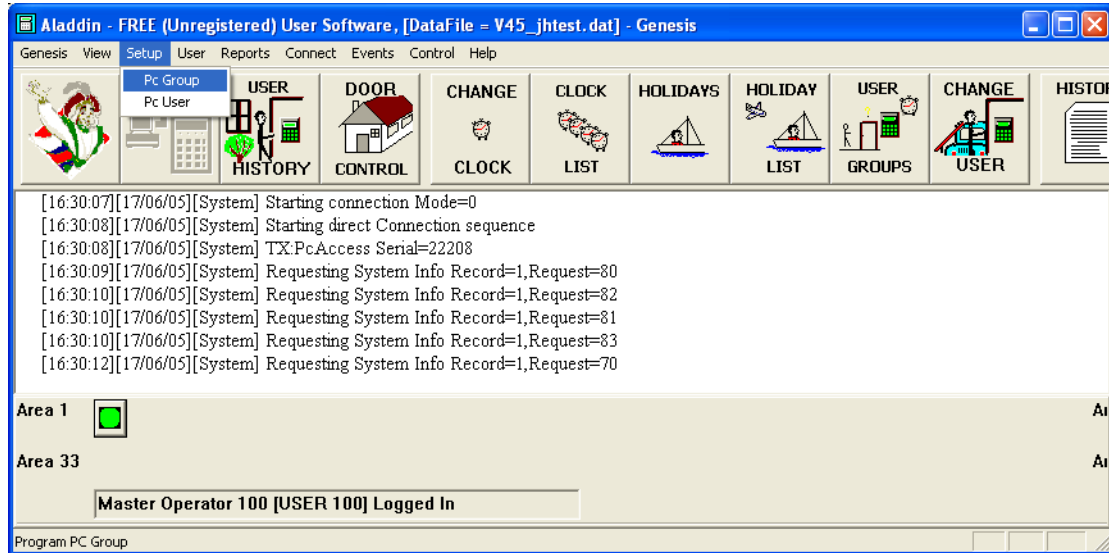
Aladdin - FREE (Unregistered) User Software, [DataFile = V45_jhtest.dat] - Genesis

Genesis View Setup User Reports Connect Events Control Help

Pc Group
Pc User

USER HISTORY

DOOR CONTROL

CHANGE CLOCK

CLOCK LIST

HOLIDAYS

HOLIDAY LIST

USER GROUPS

CHANGE USER

HISTOR

[16:30:07][17/06/05][System] Starting connection Mode=0
[16:30:08][17/06/05][System] Starting direct Connection sequence
[16:30:08][17/06/05][System] TX:PcAccess Serial=22208
[16:30:09][17/06/05][System] Requesting System Info Record=1,Request=80
[16:30:10][17/06/05][System] Requesting System Info Record=1,Request=82
[16:30:10][17/06/05][System] Requesting System Info Record=1,Request=81
[16:30:10][17/06/05][System] Requesting System Info Record=1,Request=83
[16:30:12][17/06/05][System] Requesting System Info Record=1,Request=70

Area 1

Ar

Area 33

Ar

Master Operator 100 [USER 100] Logged In

Program PC Group